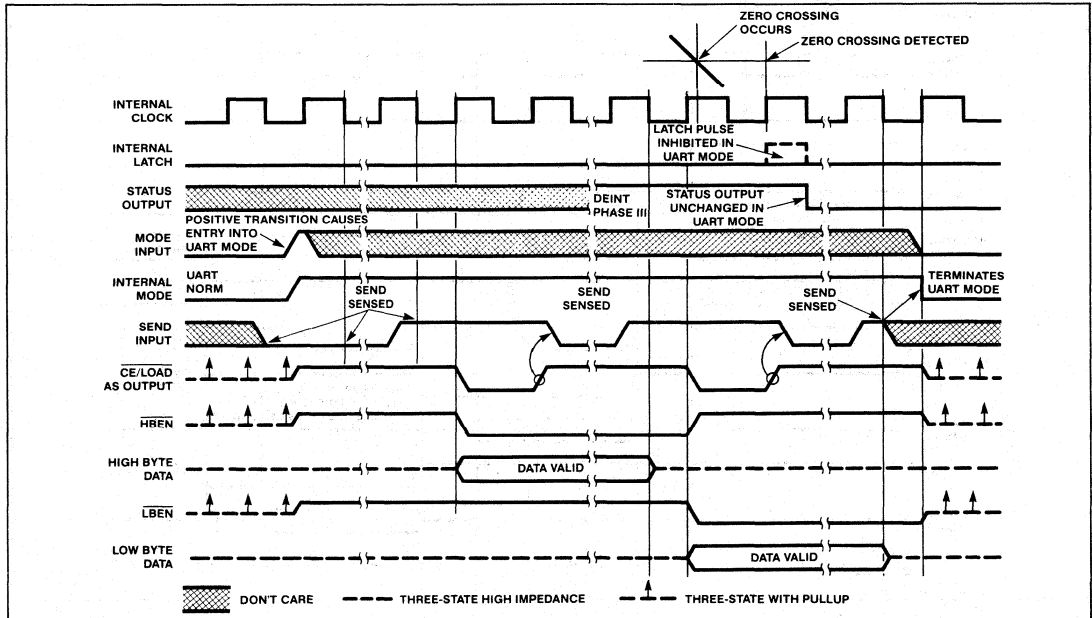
ZERO CROSSING OCCURS
ZERO CROSSING DETECTED

INTERNAL CLOCK

INTERNAL LATCH
LATCH PULSE INHIBITED IN UART MODE

STATUS OUTPUT
DEINT PHASE III
STATUS OUTPUT UNCHANGED IN UART MODE

POSITIVE TRANSITION CAUSES ENTRY INTO UART MODE
MODE INPUT

INTERNAL MODE
UART
NORM
SEND SENSED
SEND SENSED
SEND SENSED
TERMINATES UART MODE

SEND INPUT

$\overline{CE}/\overline{LOAD}$ AS OUTPUT

$\overline{HBEN}$

HIGH BYTE DATA
DATA VALID

$\overline{LBEN}$

LOW BYTE DATA
DATA VALID

DON'T CARE
THREE-STATE HIGH IMPEDANCE
THREE-STATE WITH PULLUP